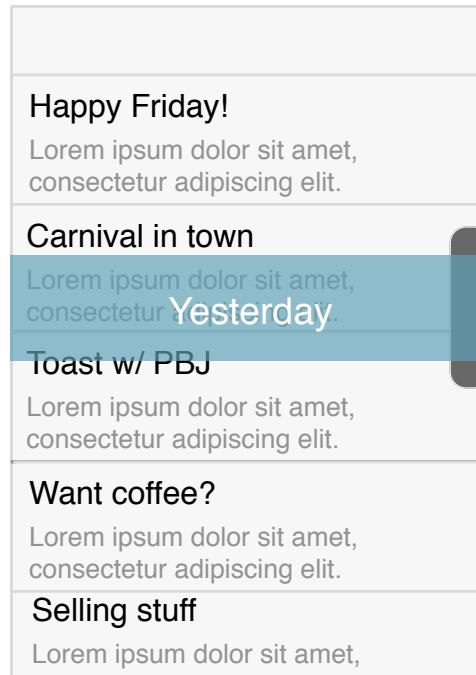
Happy Friday!
Lorem ipsum dolor sit amet, consectetur adipiscing elit.

Carnival in town
Lorem ipsum dolor sit amet, consectetur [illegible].

Yesterday

Toast w/ PBJ
Lorem ipsum dolor sit amet, consectetur adipiscing elit.

Want coffee?
Lorem ipsum dolor sit amet, consectetur adipiscing elit.

Selling stuff
Lorem ipsum dolor sit amet,